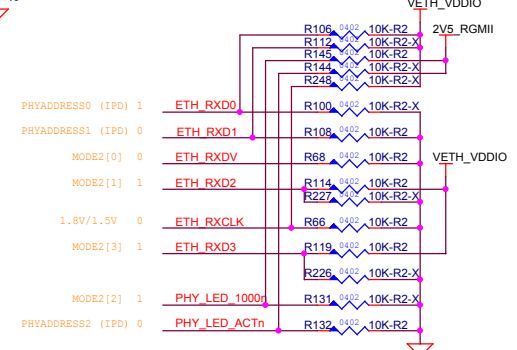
VETH_VDDIO
R106 0402 10K-R2
2V5_RGMII
R112 0402 10K-R2-X
R145 0402 10K-R2
R144 0402 10K-R2-X
R248 0402 10K-R2-X
PHYADDRESS0 (IPD) 1
ETH_RXD0
R100 0402 10K-R2-X
PHYADDRESS1 (IPD) 0
ETH_RXD1
R108 0402 10K-R2
MODE2[0] 0
ETH_RXDV
R68 0402 10K-R2
VETH_VDDIO
MODE2[1] 1
ETH_RXD2
R114 0402 10K-R2
R227 0402 10K-R2-X
1.8V/1.5V 0
ETH_RXCLK
R66 0402 10K-R2
MODE2[3] 1
ETH_RXD3
R119 0402 10K-R2
R226 0402 10K-R2-X
MODE2[2] 1
PHY_LED_1000n
R131 0402 10K-R2-X
PHYADDRESS2 (IPD) 0
PHY_LED_ACTn
R132 0402 10K-R2